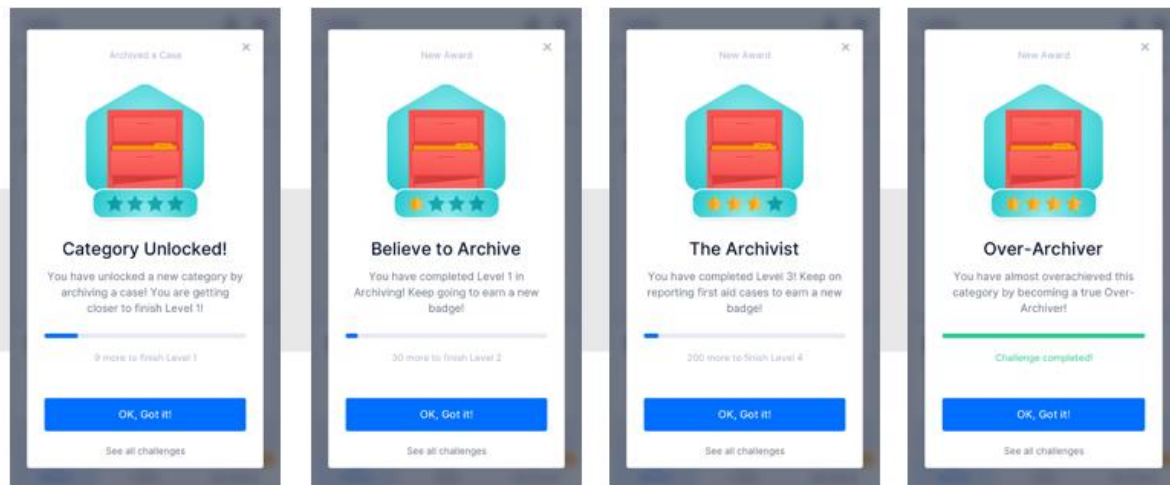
Archived a Case

×

Category Unlocked!

You have unlocked a new category by archiving a case! You are getting closer to finish Level 1!

9 more to finish Level 1

OK, Got it!

See all challenges

New Award

×

Believe to Archive

You have completed Level 1 in Archiving! Keep going to earn a new badge!

30 more to finish Level 2

OK, Got it!

See all challenges

New Award

×

The Archivist

You have completed Level 3! Keep on reporting first aid cases to earn a new badge!

200 more to finish Level 4

OK, Got it!

See all challenges

New Award

×

Over-Archiver

You have almost overachieved this category by becoming a true Over-Archiver!

Challenge completed!

OK, Got it!

See all challenges